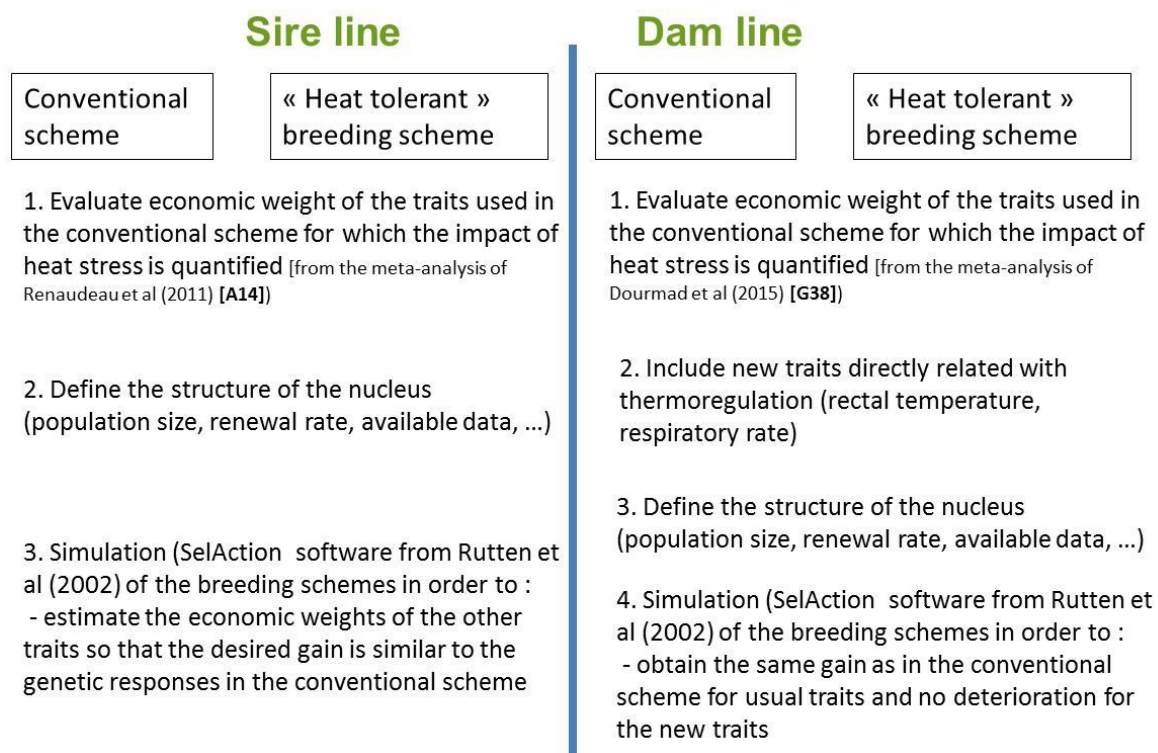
Sire line

Conventional scheme

« Heat tolerant » breeding scheme

1. Evaluate economic weight of the traits used in the conventional scheme for which the impact of heat stress is quantified [from the meta-analysis of Renaudeau et al (2011) [A14])

2. Define the structure of the nucleus (population size, renewal rate, available data, …)

3. Simulation (SelAction software from Rutten et al (2002) of the breeding schemes in order to :
- estimate the economic weights of the other traits so that the desired gain is similar to the genetic responses in the conventional scheme

Dam line

Conventional scheme

« Heat tolerant » breeding scheme

1. Evaluate economic weight of the traits used in the conventional scheme for which the impact of heat stress is quantified [from the meta-analysis of Dourmad et al (2015) [G38])

2. Include new traits directly related with thermoregulation (rectal temperature, respiratory rate)

3. Define the structure of the nucleus (population size, renewal rate, available data, …)

4. Simulation (SelAction software from Rutten et al (2002) of the breeding schemes in order to :
- obtain the same gain as in the conventional scheme for usual traits and no deterioration for the new traits